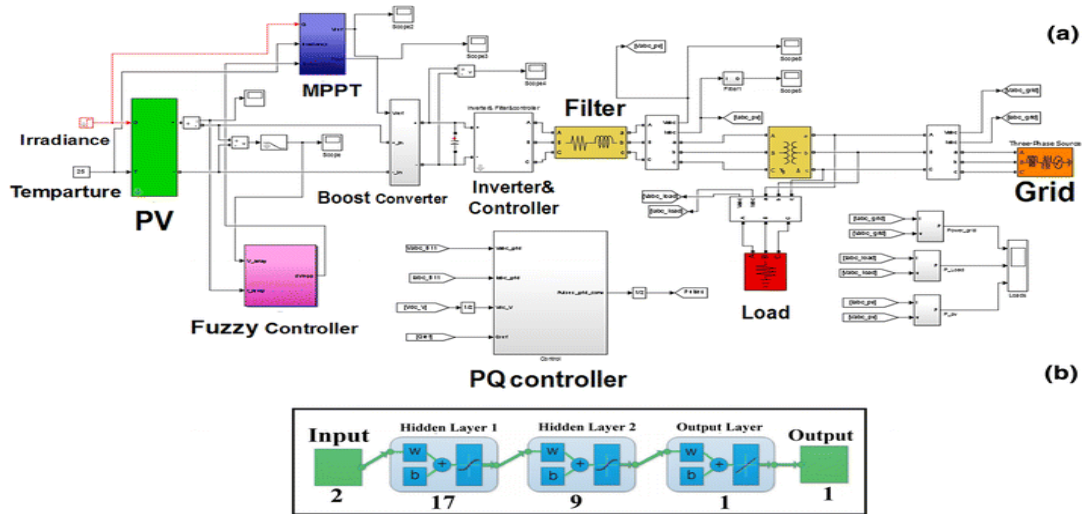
(a)

MPPT

Scope2

Scope3

Scope4

[Iabc_pv]

Scope6

Scope5

Filter1

[Vabc_pv]

[Vabc_grid]

[Iabc_grid]

Three-Phase Source

Irradiance

Temparture

25

PV

Scope

Boost Converter

Inverter& Filter&controller

Inverter& Controller

Filter

Grid

[Vabc_load]

[Iabc_load]

[Vabc_grid]

[Iabc_grid]

Power_grid

[Vabc_load]

[Iabc_load]

P_Load

Loads

[Vabc_pv]

[Iabc_pv]

P_pv

Load

Fuzzy Controller

1/2

Control

PQ controller

(b)

Input

Hidden Layer 1

Hidden Layer 2

Output Layer

Output

w

b

w

b

w

b

2

17

9

1

1